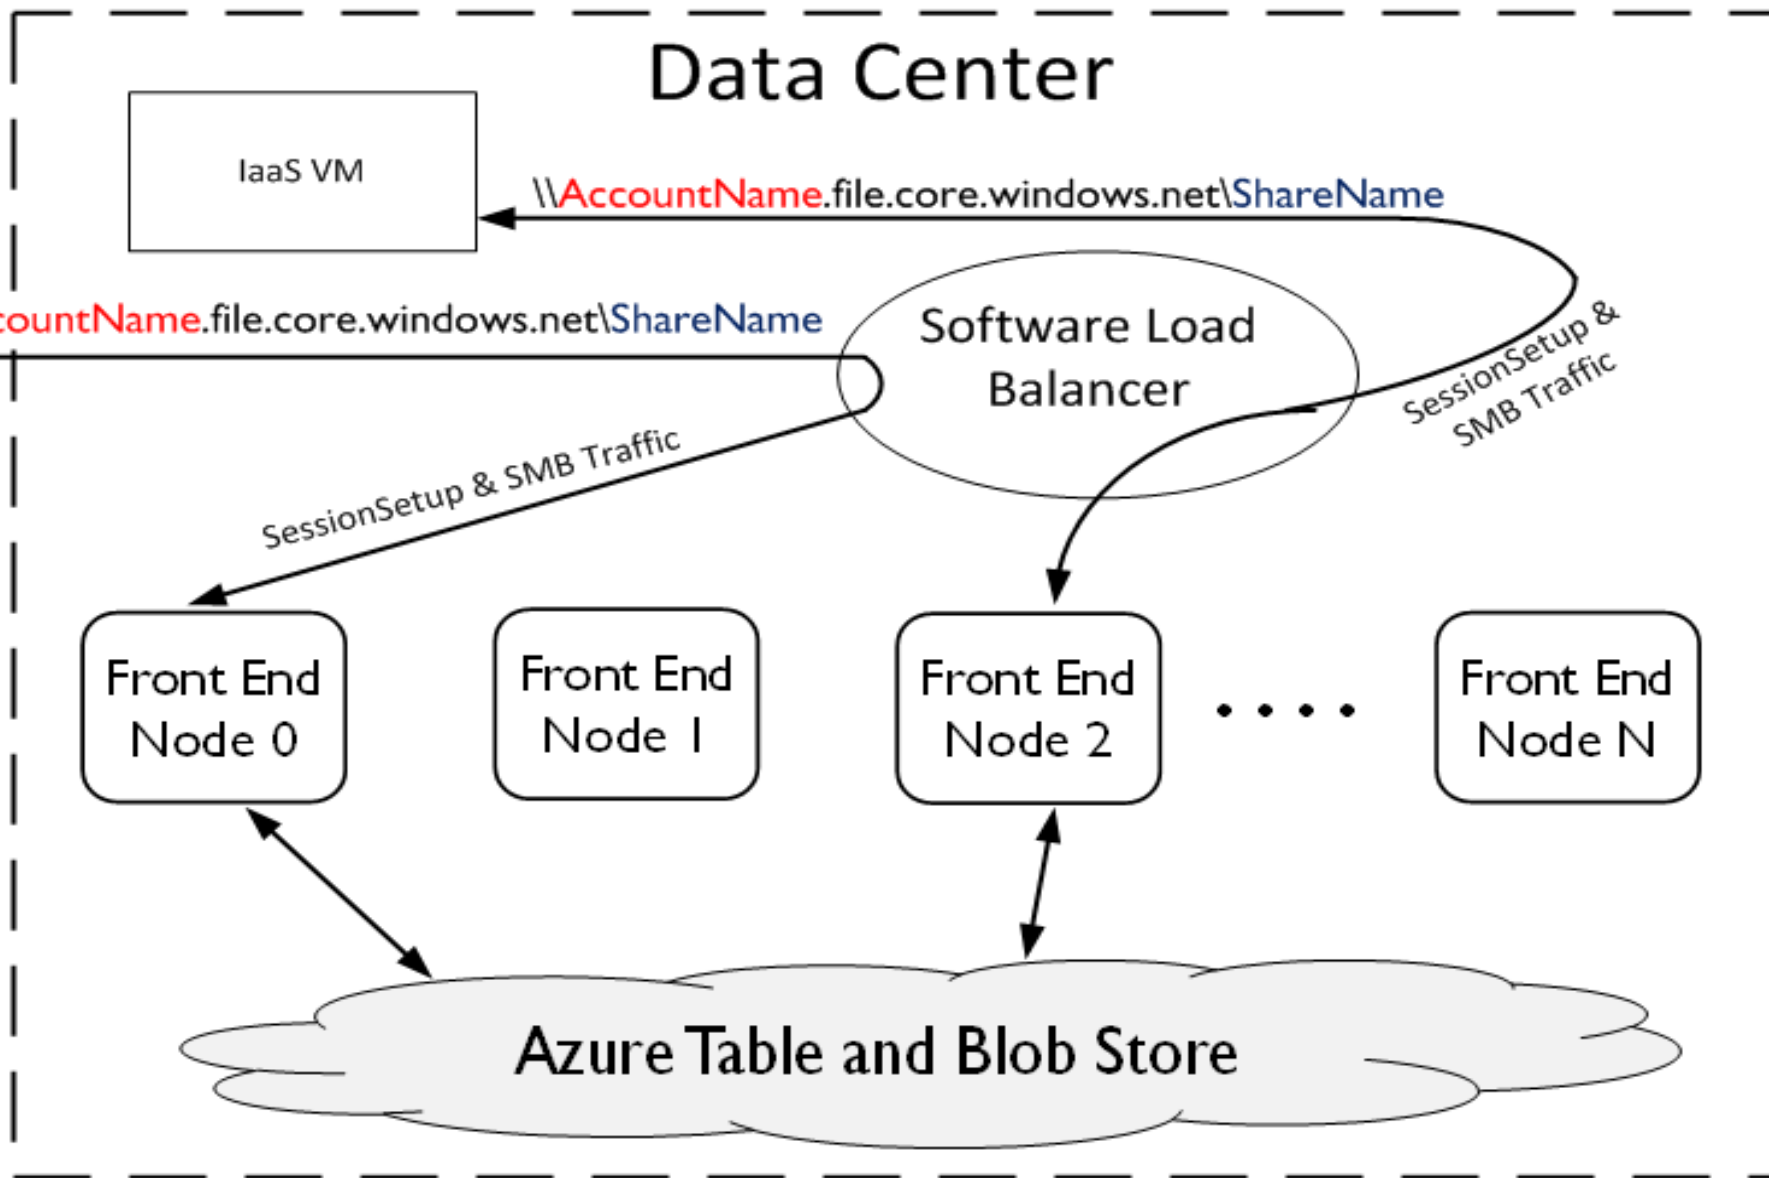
Data Center

IaaS VM

\\AccountName.file.core.windows.net\ShareName

countName.file.core.windows.net\ShareName

Software Load Balancer

SessionSetup & SMB Traffic

SessionSetup & SMB Traffic

Front End Node 0

Front End Node 1

Front End Node 2

....

Front End Node N

Azure Table and Blob Store